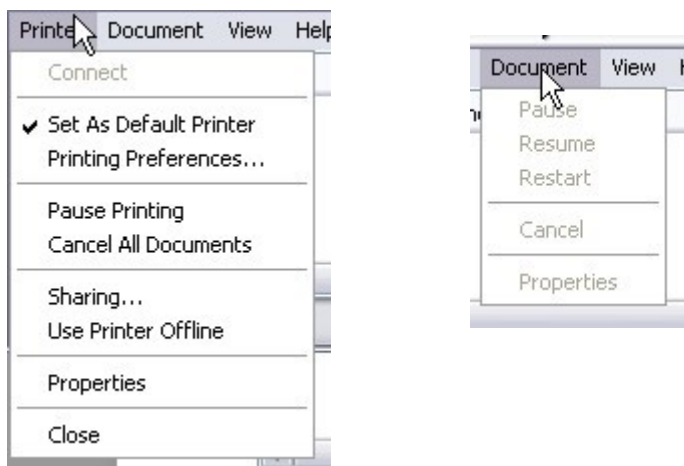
Printe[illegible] Document View Hel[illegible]

Connect

✔ Set As Default Printer
Printing Preferences...

Pause Printing
Cancel All Documents

Sharing...
Use Printer Offline

Properties

Close

Document View

Pause
Resume
Restart

Cancel

Properties